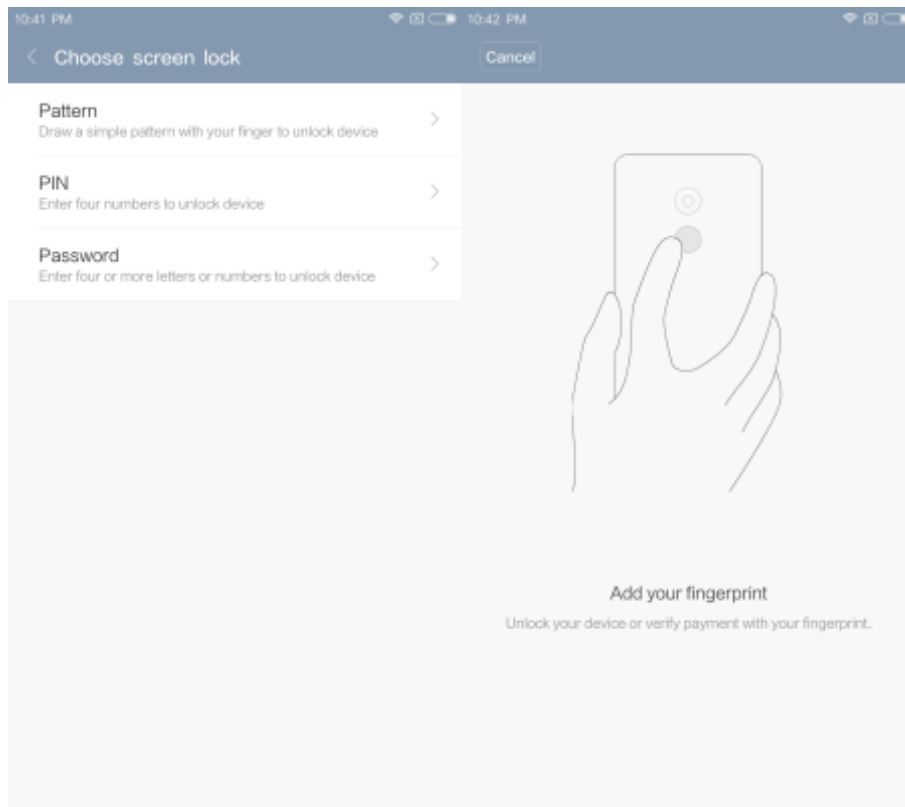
10:41 PM

Choose screen lock

Pattern
Draw a simple pattern with your finger to unlock device

PIN
Enter four numbers to unlock device

Password
Enter four or more letters or numbers to unlock device

10:42 PM

Cancel

Add your fingerprint

Unlock your device or verify payment with your fingerprint.